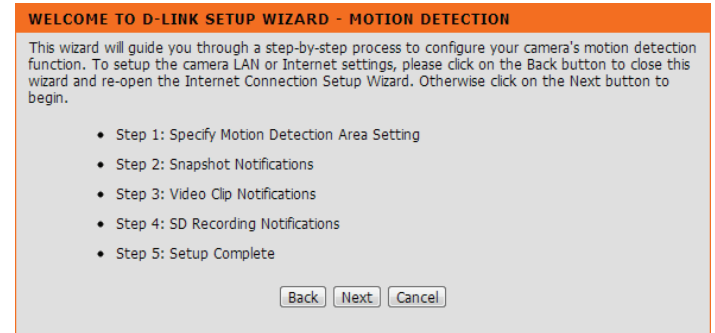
WELCOME TO D-LINK SETUP WIZARD - MOTION DETECTION

This wizard will guide you through a step-by-step process to configure your camera's motion detection function. To setup the camera LAN or Internet settings, please click on the Back button to close this wizard and re-open the Internet Connection Setup Wizard. Otherwise click on the Next button to begin.

- Step 1: Specify Motion Detection Area Setting
- Step 2: Snapshot Notifications
- Step 3: Video Clip Notifications
- Step 4: SD Recording Notifications
- Step 5: Setup Complete

Back Next Cancel